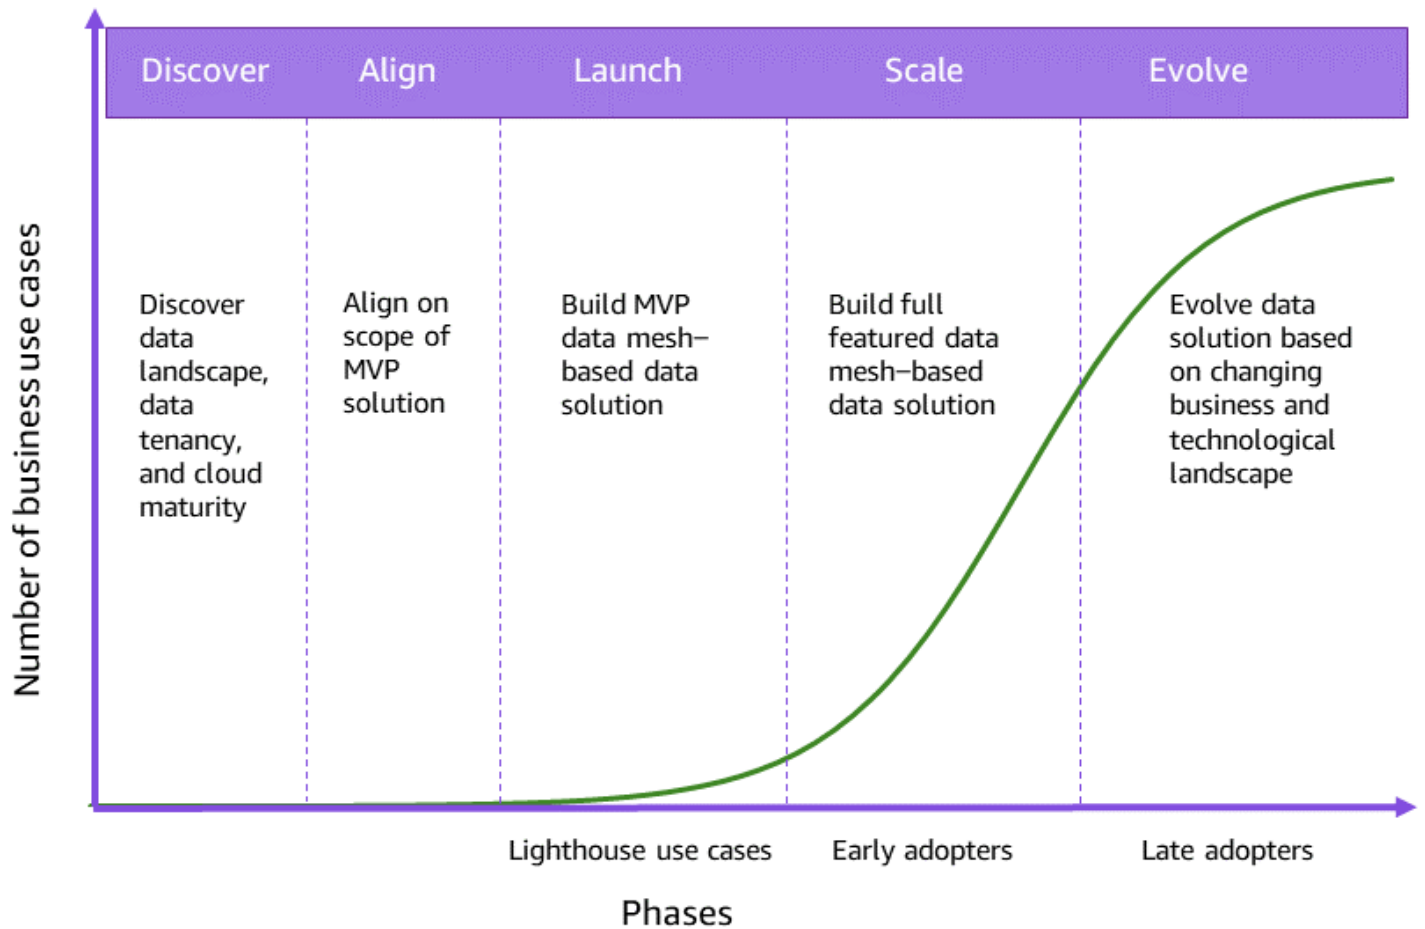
Number of business use cases

Discover

Align

Launch

Scale

Evolve

Discover data landscape, data tenancy, and cloud maturity

Align on scope of MVP solution

Build MVP data mesh–based data solution

Build full featured data mesh–based data solution

Evolve data solution based on changing business and technological landscape

Lighthouse use cases

Early adopters

Late adopters

Phases